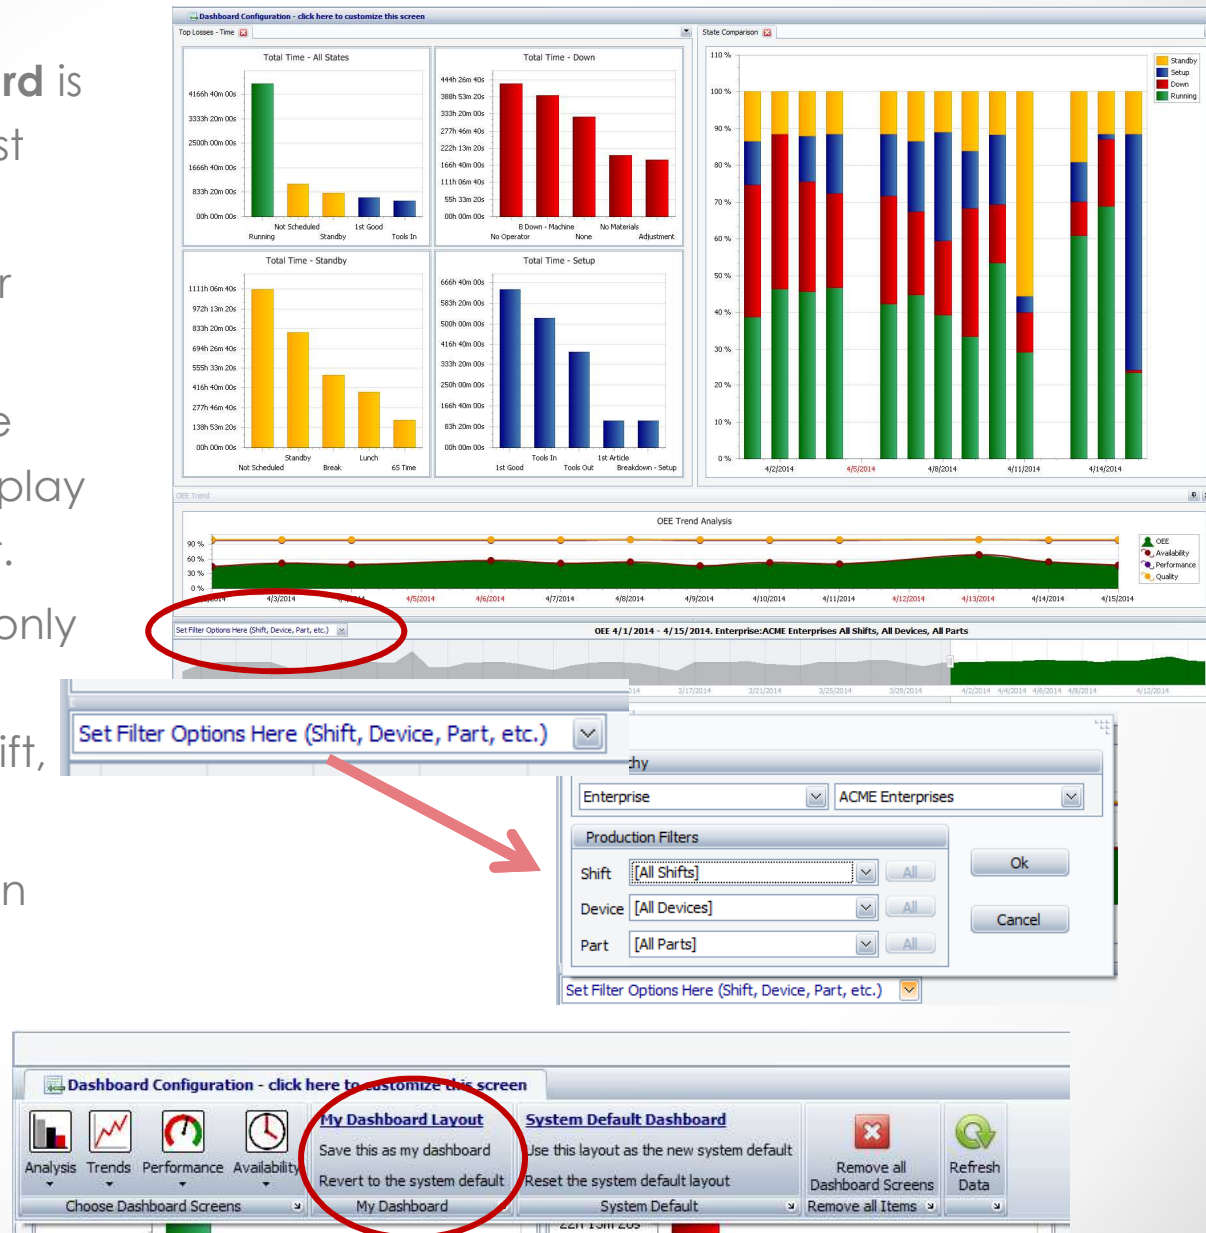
rd is
st
r
e
play
.
only
ift,
n

Dashboard Configuration - click here to customize this screen

Top Losses - Time

Total Time - All States
4166h 40m 00s
3333h 20m 00s
2500h 00m 00s
1666h 40m 00s
833h 20m 00s
00h 00m 00s
Running
Not Scheduled
Standby
1st Good
Tools In

Total Time - Down
444h 26m 40s
388h 53m 20s
333h 20m 00s
277h 46m 40s
222h 13m 20s
166h 40m 00s
111h 06m 40s
55h 33m 20s
00h 00m 00s
No Operator
B Down - Machine
None
No Materials
Adjustment

Total Time - Standby
1111h 06m 40s
972h 13m 20s
833h 20m 00s
694h 26m 40s
555h 33m 20s
416h 40m 00s
277h 46m 40s
138h 53m 20s
00h 00m 00s
Not Scheduled
Standby
Break
Lunch
6S Time

Total Time - Setup
666h 40m 00s
583h 20m 00s
500h 00m 00s
416h 40m 00s
333h 20m 00s
250h 00m 00s
166h 40m 00s
83h 20m 00s
00h 00m 00s
1st Good
Tools In
Tools Out
1st Article
Breakdown - Setup

State Comparison
110 %
100 %
90 %
80 %
70 %
60 %
50 %
40 %
30 %
20 %
10 %
0 %
4/2/2014
4/5/2014
4/8/2014
4/11/2014
4/14/2014
Standby
Setup
Down
Running

OEE Trend
OEE Trend Analysis
90 %
60 %
30 %
0 %
4/3/2014
4/5/2014
4/6/2014
4/7/2014
4/8/2014
4/9/2014
4/10/2014
4/11/2014
4/12/2014
4/13/2014
4/14/2014
4/15/2014
OEE
Availability
Performance
Quality

Set Filter Options Here (Shift, Device, Part, etc.)
OEE 4/1/2014 - 4/15/2014. Enterprise:ACME Enterprises All Shifts, All Devices, All Parts
3/17/2014
3/21/2014
3/25/2014
3/29/2014
4/2/2014
4/4/2014
4/6/2014
4/8/2014
4/12/2014

Set Filter Options Here (Shift, Device, Part, etc.)

chy
Enterprise
ACME Enterprises
Production Filters
Shift [All Shifts] All
Device [All Devices] All
Part [All Parts] All
Ok
Cancel
Set Filter Options Here (Shift, Device, Part, etc.)

Dashboard Configuration - click here to customize this screen
Analysis
Trends
Performance
Availability
Choose Dashboard Screens
My Dashboard Layout
Save this as my dashboard
Revert to the system default
My Dashboard
System Default Dashboard
Use this layout as the new system default
Reset the system default layout
System Default
Remove all Dashboard Screens
Remove all Items
Refresh Data